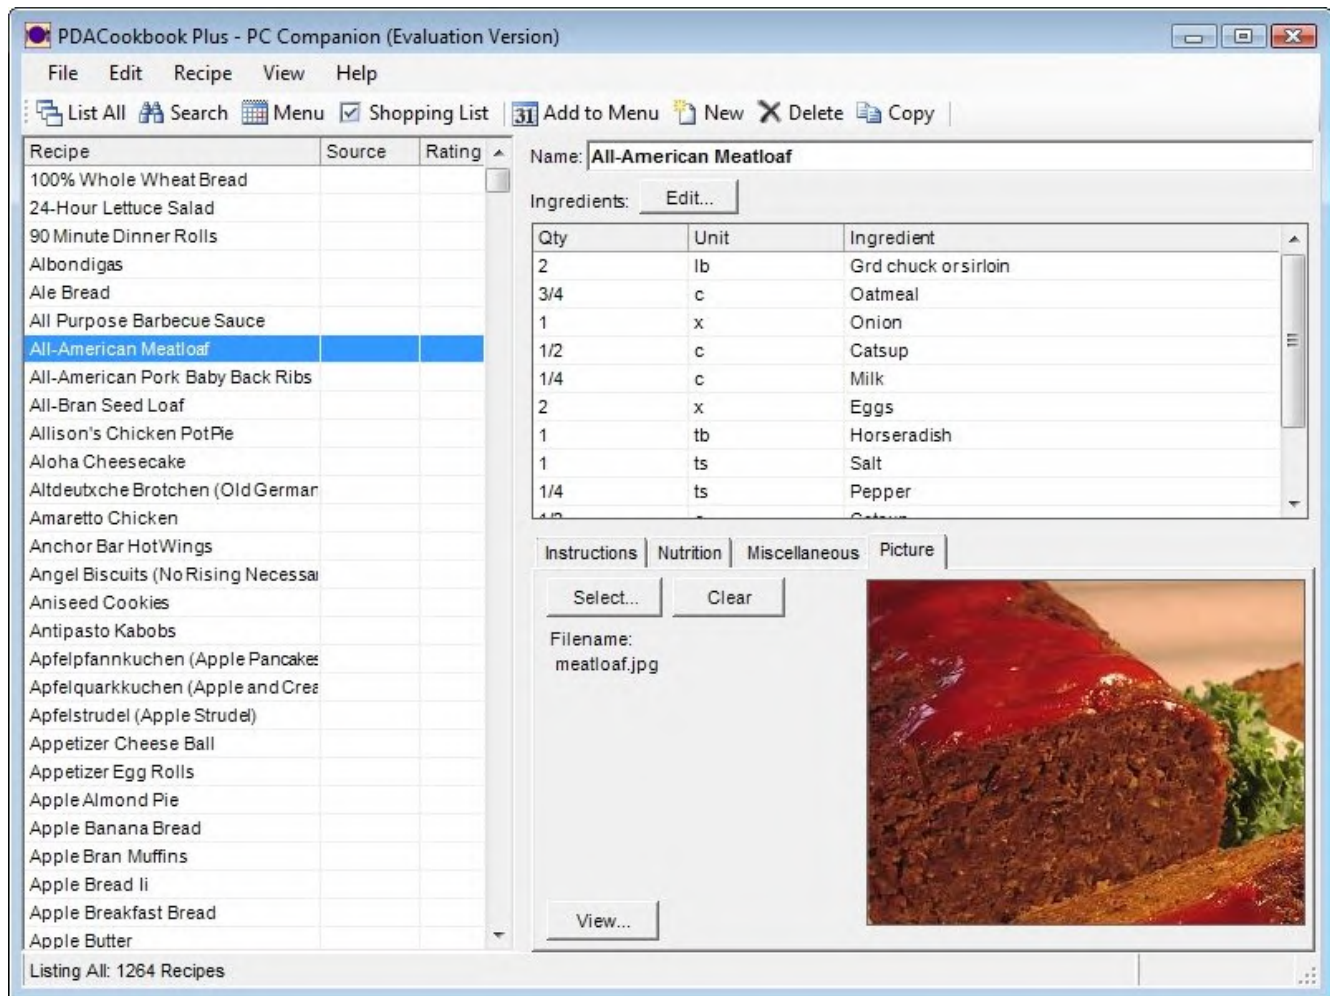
PDACookbook Plus - PC Companion (Evaluation Version)

File Edit Recipe View Help

List All Search Menu Shopping List 31 Add to Menu New Delete Copy

| Recipe | Source | Rating |
|---|---|---|
| 100% Whole Wheat Bread | | |
| 24-Hour Lettuce Salad | | |
| 90 Minute Dinner Rolls | | |
| Albondigas | | |
| Ale Bread | | |
| All Purpose Barbecue Sauce | | |
| All-American Meatloaf | | |
| All-American Pork Baby Back Ribs | | |
| All-Bran Seed Loaf | | |
| Allison's Chicken Pot Pie | | |
| Aloha Cheesecake | | |
| Altdeutxche Brotchen (Old German | | |
| Amaretto Chicken | | |
| Anchor Bar Hot Wings | | |
| Angel Biscuits (No Rising Necessa | | |
| Aniseed Cookies | | |
| Antipasto Kabobs | | |
| Apfelpfannkuchen (Apple Pancake | | |
| Apfelquarkkuchen (Apple and Crea | | |
| Apfelstrudel (Apple Strudel) | | |
| Appetizer Cheese Ball | | |
| Appetizer Egg Rolls | | |
| Apple Almond Pie | | |
| Apple Banana Bread | | |
| Apple Bran Muffins | | |
| Apple Bread Ii | | |
| Apple Breakfast Bread | | |
| Apple Butter | | |

Name: All-American Meatloaf

Ingredients: Edit...

| Qty | Unit | Ingredient |
|---|---|---|
| 2 | lb | Grd chuck or sirloin |
| 3/4 | c | Oatmeal |
| 1 | x | Onion |
| 1/2 | c | Catsup |
| 1/4 | c | Milk |
| 2 | x | Eggs |
| 1 | tb | Horseradish |
| 1 | ts | Salt |
| 1/4 | ts | Pepper |

Instructions Nutrition Miscellaneous Picture

Select... Clear

Filename:
meatloaf.jpg

View...

Listing All: 1264 Recipes